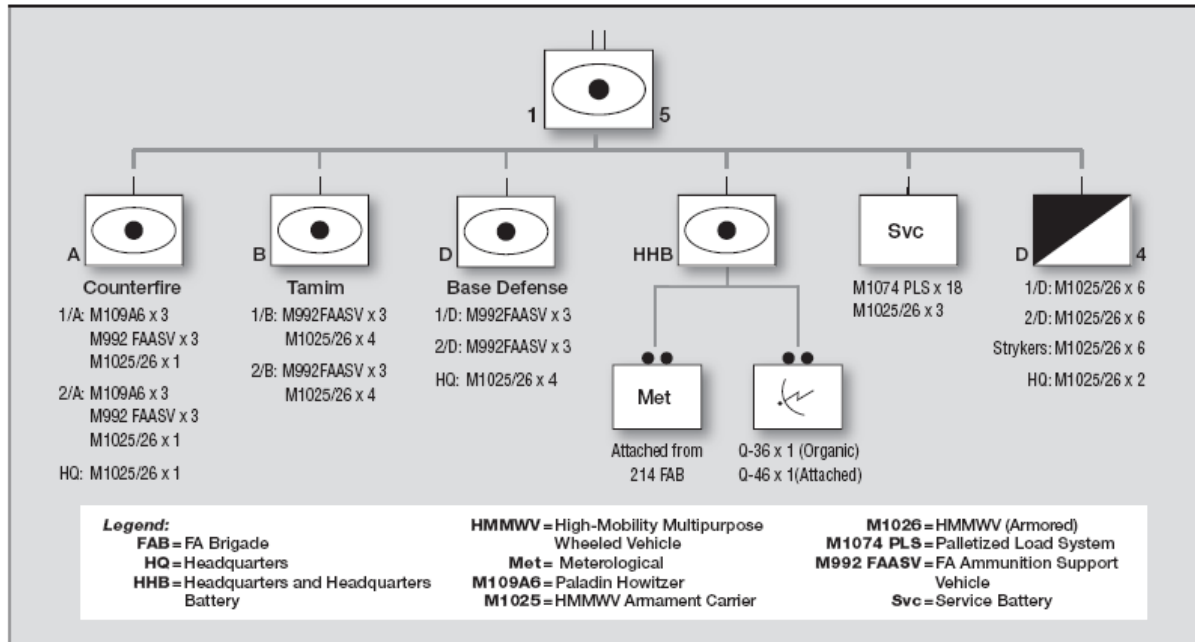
1 5

A
Counterfire
1/A: M109A6 x 3
M992 FAASV x 3
M1025/26 x 1
2/A: M109A6 x 3
M992 FAASV x 3
M1025/26 x 1
HQ: M1025/26 x 1

B
Tamim
1/B: M992FAASV x 3
M1025/26 x 4
2/B: M992FAASV x 3
M1025/26 x 4

D
Base Defense
1/D: M992FAASV x 3
2/D: M992FAASV x 3
HQ: M1025/26 x 4

HHB

Met
Attached from 214 FAB

Q-36 x 1 (Organic)
Q-46 x 1(Attached)

Svc
M1074 PLS x 18
M1025/26 x 3

D 4
1/D: M1025/26 x 6
2/D: M1025/26 x 6
Strykers: M1025/26 x 6
HQ: M1025/26 x 2

Legend:
FAB = FA Brigade
HQ = Headquarters
HHB = Headquarters and Headquarters Battery
HMMWV = High-Mobility Multipurpose Wheeled Vehicle
Met = Meterological
M109A6 = Paladin Howitzer
M1025 = HMMWV Armament Carrier
M1026 = HMMWV (Armored)
M1074 PLS = Palletized Load System
M992 FAASV = FA Ammunition Support Vehicle
Svc = Service Battery